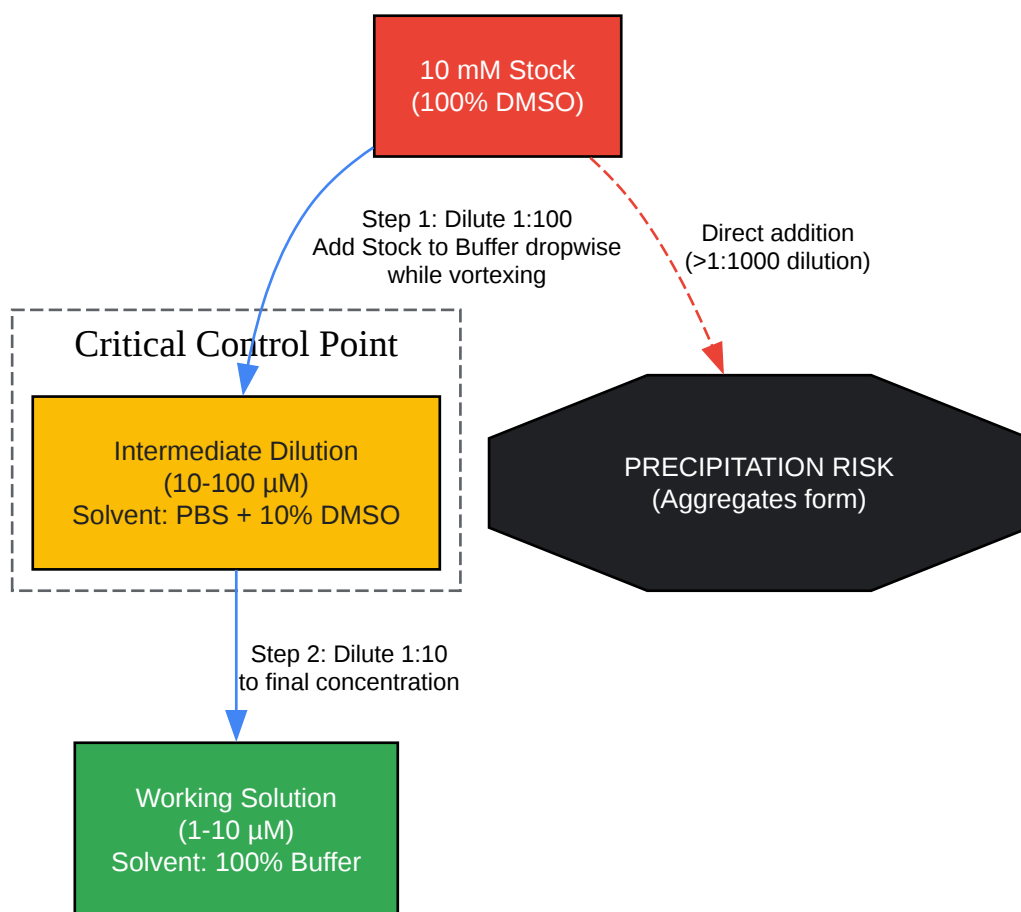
10 mM Stock
(100% DMSO)

Step 1: Dilute 1:100
Add Stock to Buffer dropwise
while vortexing

Direct addition
(>1:1000 dilution)

Critical Control Point

Intermediate Dilution
(10-100 µM)
Solvent: PBS + 10% DMSO

PRECIPITATION RISK
(Aggregates form)

Step 2: Dilute 1:10
to final concentration

Working Solution
(1-10 µM)
Solvent: 100% Buffer